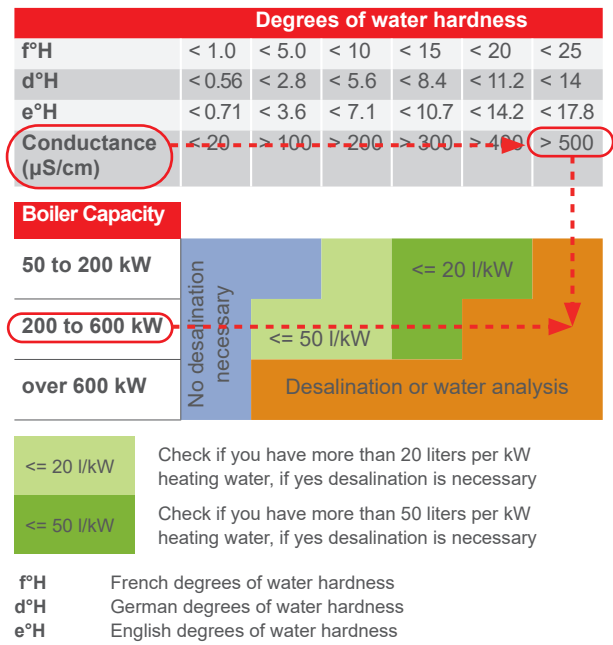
Degrees of water hardness

| f°H | < 1.0 | < 5.0 | < 10 | < 15 | < 20 | < 25 |
|---|---|---|---|---|---|---|
| d°H | < 0.56 | < 2.8 | < 5.6 | < 8.4 | < 11.2 | < 14 |
| e°H | < 0.71 | < 3.6 | < 7.1 | < 10.7 | < 14.2 | < 17.8 |
| Conductance (µS/cm) | < 20 | > 100 | > 200 | > 300 | > 400 | > 500 |

Boiler Capacity

50 to 200 kW

200 to 600 kW

over 600 kW

No desalination necessary

<= 20 l/kW

<= 50 l/kW

Desalination or water analysis

<= 20 l/kW Check if you have more than 20 liters per kW heating water, if yes desalination is necessary

<= 50 l/kW Check if you have more than 50 liters per kW heating water, if yes desalination is necessary

f°H French degrees of water hardness
d°H German degrees of water hardness
e°H English degrees of water hardness